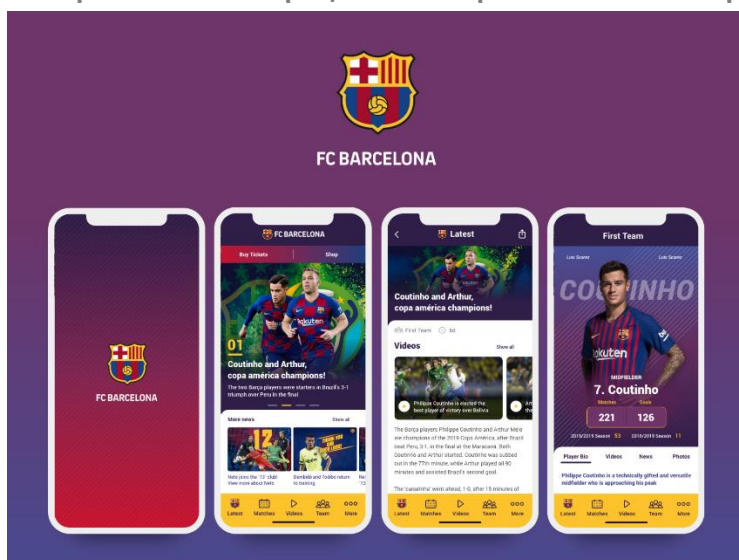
FC BARCELONA

FC BARCELONA

FC BARCELONA

Buy Tickets

Shop

01

Coutinho and Arthur, copa américa champions!

The two Barça players were starters in Brazil's 3-1 triumph over Peru in the final

More news

Show all

Nelo joins the '12' club! View more about Nelo

Dembélé and Todibo return to training

Latest

Matches

Videos

Team

More

Latest

Coutinho and Arthur, copa américa champions!

First Team

8d

Videos

Show all

Philippe Coutinho is elected the best player of victory over Bolivia

The Barça players Philippe Coutinho and Arthur Melo are champions of the 2019 Copa América, after Brazil beat Peru, 3-1, in the final at the Maracanà. Both Coutinho and Arthur started. Coutinho was subbed out in the 77th minute, while Arthur played all 90 minutes and assisted Brazil's second goal.

The 'canarinha' went ahead, 1-0, after 15 minutes of

Latest

Matches

Videos

Team

More

First Team

COUTINHO

MIDFIELDER

7. Coutinho

Matches

Goals

221

126

2018/2019 Season 53

2018/2019 Season 11

Player Bio

Videos

News

Photos

Philippe Coutinho is a technically gifted and versatile midfielder who is approaching his peak

Latest

Matches

Videos

Team

More